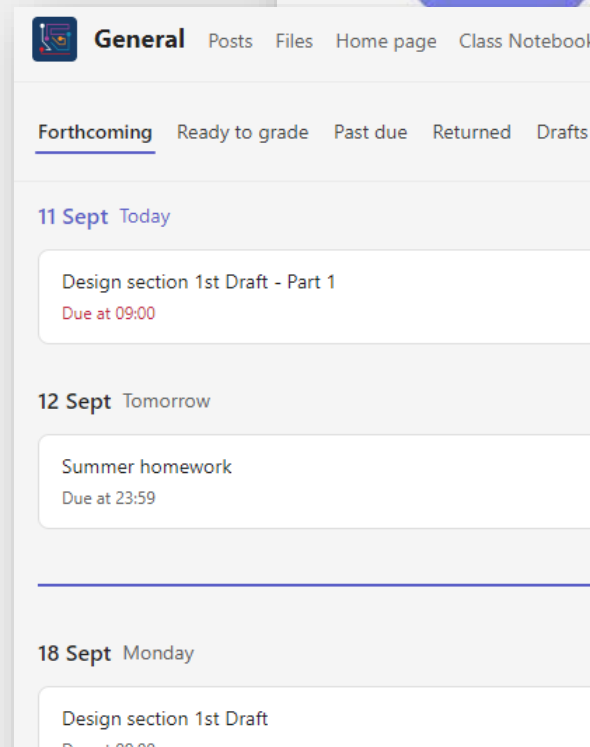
General Posts Files Home page Class Noteboo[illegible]

Forthcoming Ready to grade Past due Returned Drafts

11 Sept Today

Design section 1st Draft - Part 1
Due at 09:00

12 Sept Tomorrow

Summer homework
Due at 23:59

18 Sept Monday

Design section 1st Draft
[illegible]